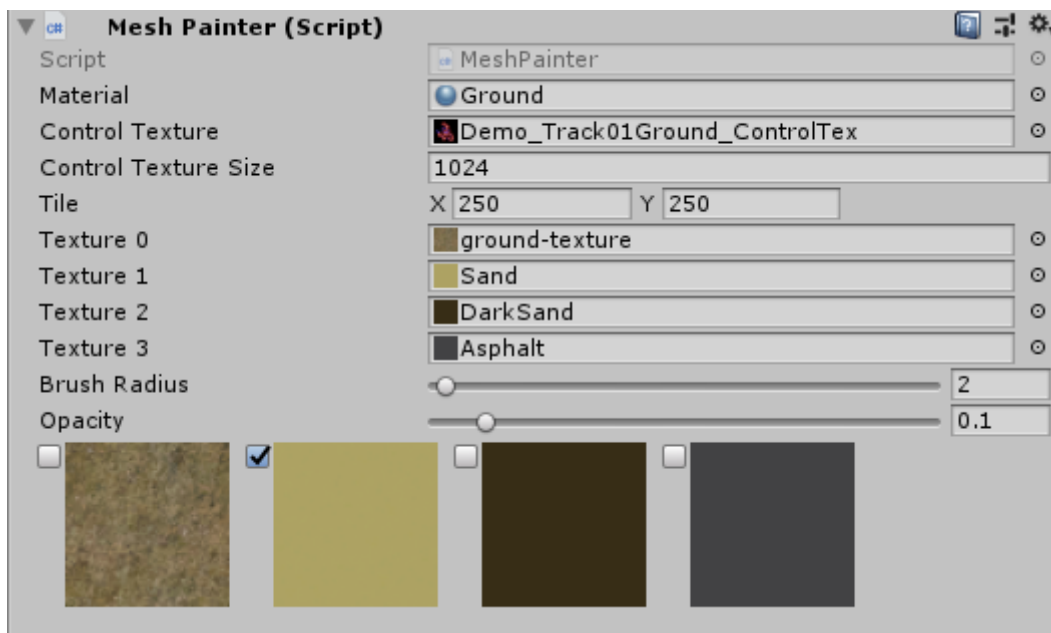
Mesh Painter (Script)

| | |
|---|---|
| Script | MeshPainter |
| Material | Ground |
| Control Texture | Demo_Track01Ground_ControlTex |
| Control Texture Size | 1024 |
| Tile | X 250 Y 250 |
| Texture 0 | ground-texture |
| Texture 1 | Sand |
| Texture 2 | DarkSand |
| Texture 3 | Asphalt |
| Brush Radius | 2 |
| Opacity | 0.1 |